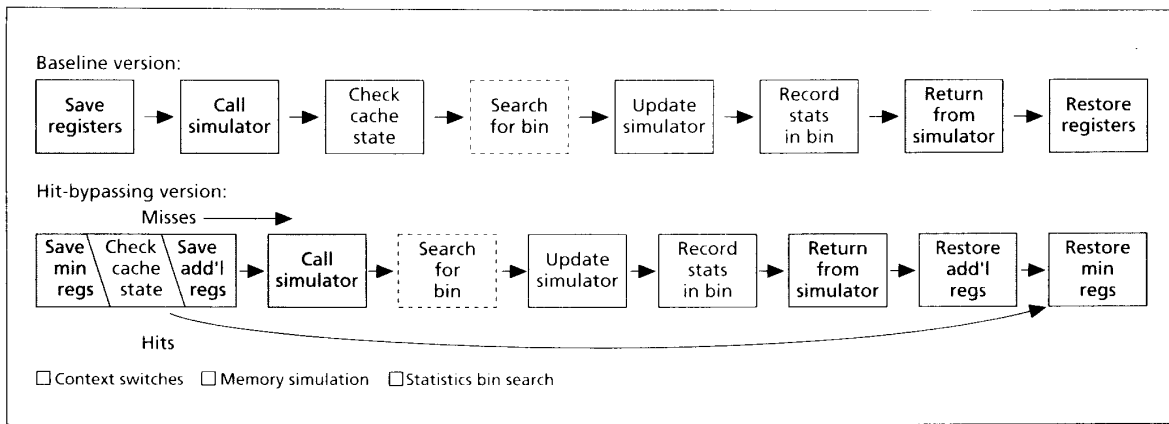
Baseline version:

Save registers → Call simulator → Check cache state → Search for bin → Update simulator → Record stats in bin → Return from simulator → Restore registers

Hit-bypassing version:

Misses

Save min regs | Check cache state | Save add'l regs → Call simulator → Search for bin → Update simulator → Record stats in bin → Return from simulator → Restore add'l regs → Restore min regs

Hits

☐ Context switches ☐ Memory simulation ☐ Statistics bin search